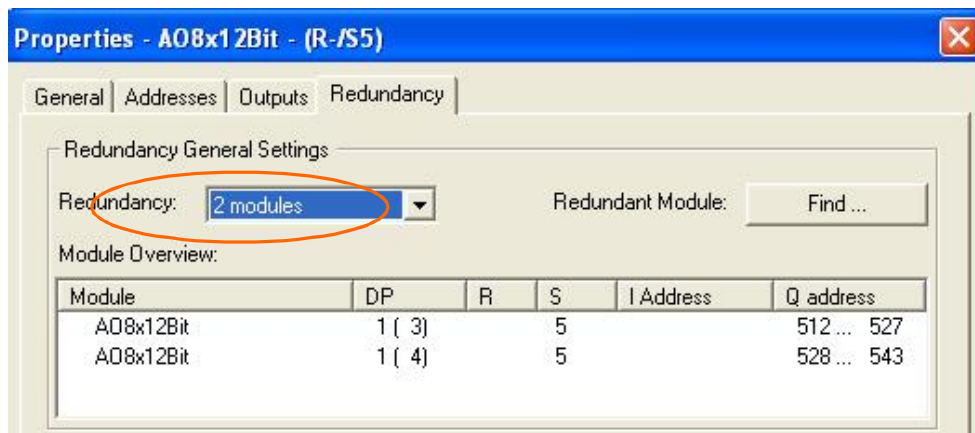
Properties - AO8x12Bit - (R-/S5)

General | Addresses | Outputs | Redundancy

Redundancy General Settings

Redundancy: 2 modules

Redundant Module: Find ...

Module Overview:

| Module | DP | R | S | I Address | Q address |
|---|---|---|---|---|---|
| AO8x12Bit | 1 ( 3) | | 5 | | 512 ... 527 |
| AO8x12Bit | 1 ( 4) | | 5 | | 528 ... 543 |